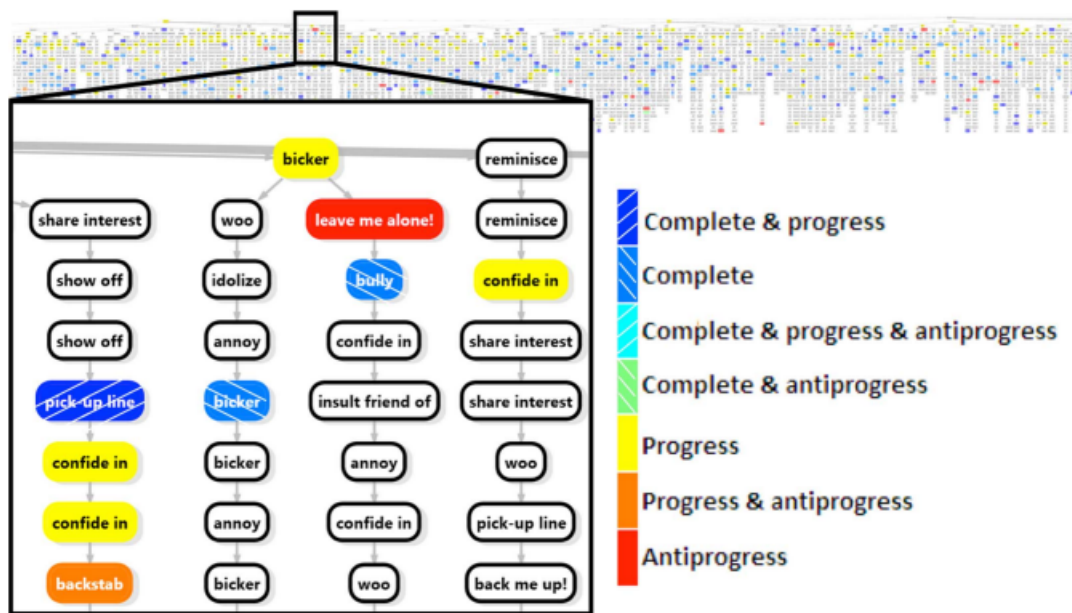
bicker

reminisce

share interest

woo

leave me alone!

reminisce

show off

idolize

bully

confide in

show off

annoy

confide in

share interest

pick-up line

bicker

insult friend of

share interest

confide in

bicker

annoy

woo

confide in

annoy

confide in

pick-up line

backstab

bicker

woo

back me up!

Complete & progress

Complete

Complete & progress & antiprogress

Complete & antiprogress

Progress

Progress & antiprogress

Antiprogress